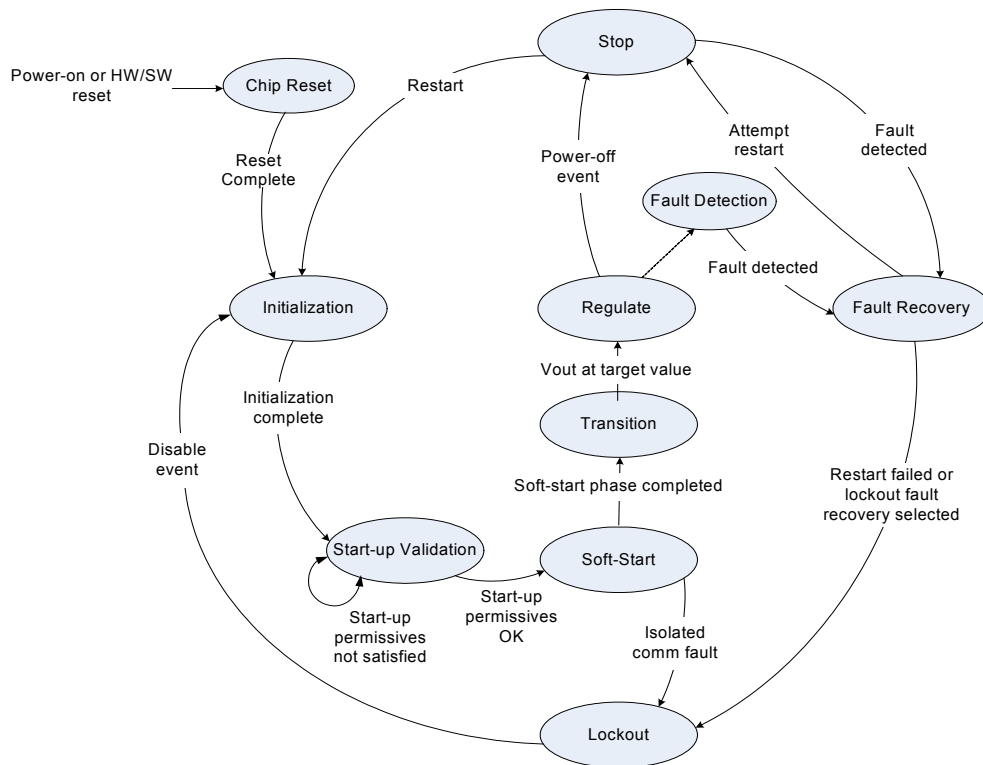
Stop

Power-on or HW/SW reset

Chip Reset

Restart

Reset Complete

Attempt restart

Fault detected

Power-off event

Fault Detection

Fault detected

Initialization

Regulate

Fault Recovery

Vout at target value

Initialization complete

Transition

Disable event

Restart failed or lockout fault recovery selected

Soft-start phase completed

Start-up Validation

Soft-Start

Start-up permissives not satisfied

Start-up permissives OK

Isolated comm fault

Lockout